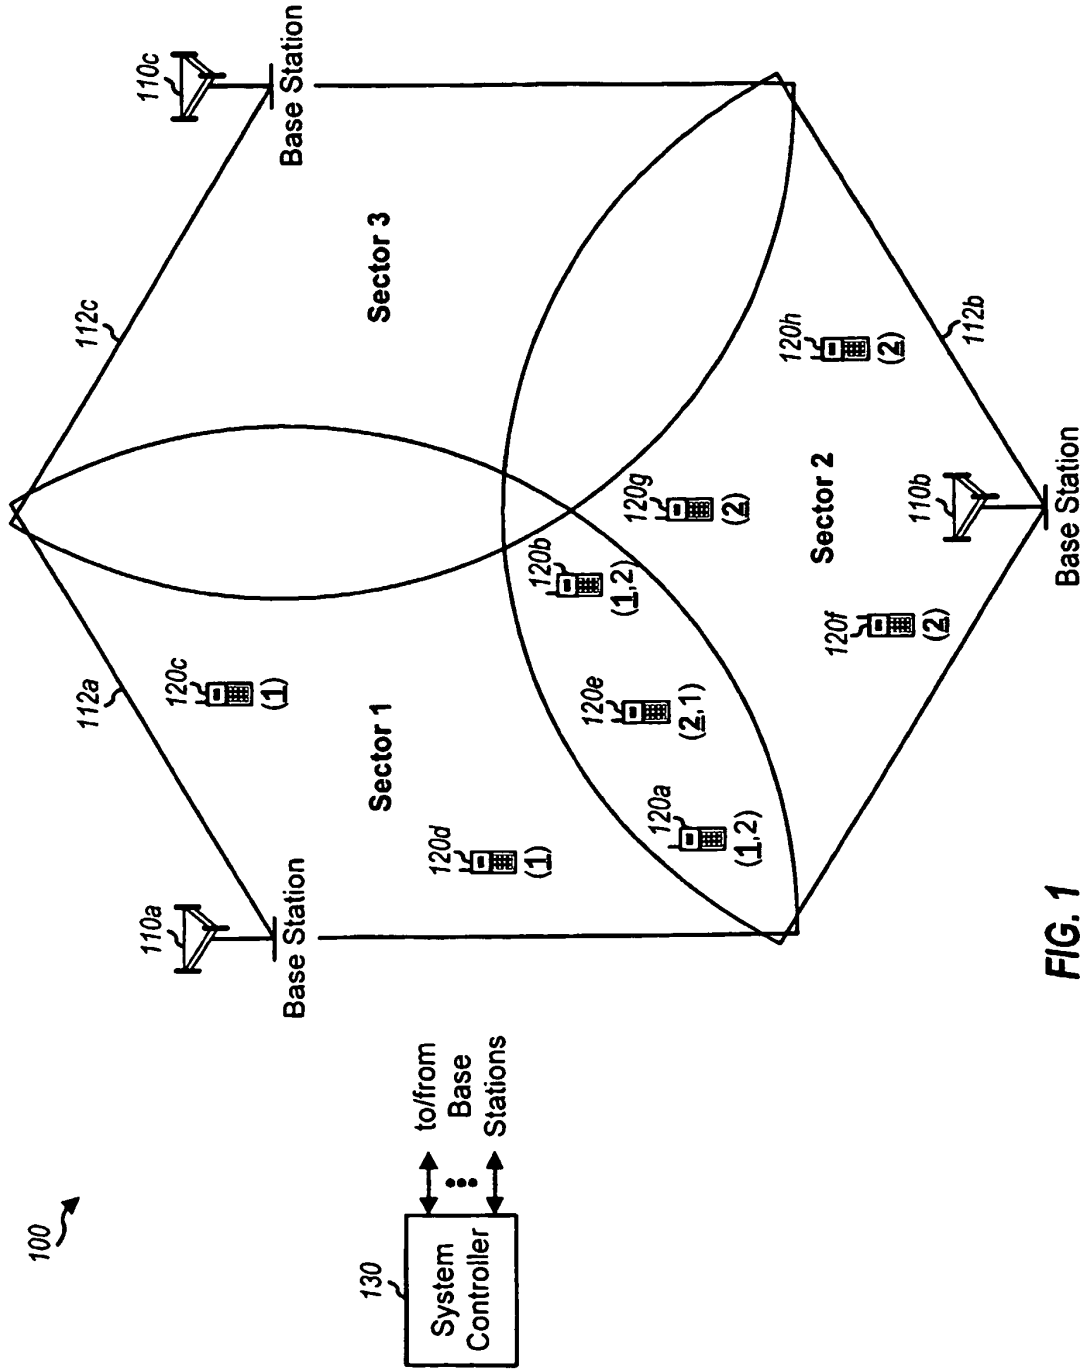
100

130

System Controller

to/from Base Stations

110a

Base Station

110c

Base Station

110b

Base Station

112a

112c

112b

Sector 1

Sector 3

Sector 2

120d
(1)

120c
(1)

120a
(1,2)

120e
(2,1)

120b
(1,2)

120g
(2)

120f
(2)

120h
(2)

FIG. 1